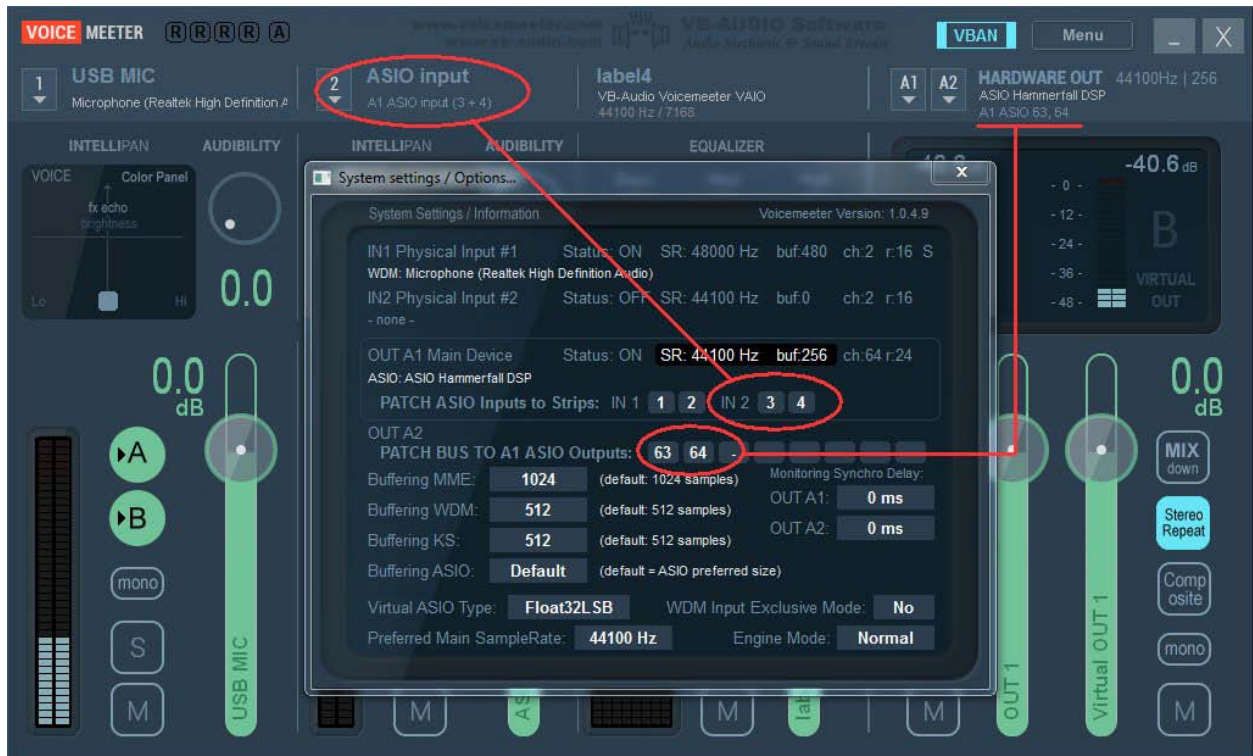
VOICE MEETER R R R R A
www.voicemeeter.com www.vb-audio.com VB-AUDIO Software Audio Mechanic & Sound Breeder
VBAN Menu _ X

1 USB MIC Microphone (Realtek High Definition A
2 ASIO input A1 ASIO input (3 + 4)
label4 VB-Audio Voicemeeter VAIO 44100 Hz / 7168
A1 A2 HARDWARE OUT 44100Hz | 256 ASIO Hammerfall DSP A1 ASIO 63, 64

INTELLIPAN AUDIBILITY
VOICE Color Panel
fx echo
brightness
Lo Hi
0.0

INTELLIPAN AUDIBILITY EQUALIZER

-40.6 dB
- 0 -
- 12 -
- 24 -
- 36 -
- 48 -
B
VIRTUAL OUT

System settings / Options...
System Settings / Information
Voicemeeter Version: 1.0.4.9

IN1 Physical Input #1 Status: ON SR: 48000 Hz buf:480 ch:2 r:16 S
WDM: Microphone (Realtek High Definition Audio)
IN2 Physical Input #2 Status: OFF SR: 44100 Hz buf:0 ch:2 r:16
- none -

OUT A1 Main Device Status: ON SR: 44100 Hz buf:256 ch:64 r:24
ASIO: ASIO Hammerfall DSP
PATCH ASIO Inputs to Strips: IN 1 1 2 IN 2 3 4

OUT A2
PATCH BUS TO A1 ASIO Outputs: 63 64 -
Buffering MME: 1024 (default: 1024 samples)
Buffering WDM: 512 (default: 512 samples)
Buffering KS: 512 (default: 512 samples)
Buffering ASIO: Default (default = ASIO preferred size)
Monitoring Synchro Delay:
OUT A1: 0 ms
OUT A2: 0 ms

Virtual ASIO Type: Float32LSB WDM Input Exclusive Mode: No
Preferred Main SampleRate: 44100 Hz Engine Mode: Normal

0.0 dB
0.0 dB
A
B
mono
S
M
USB MIC
M
AS
M
lab
M
OUT 1
Virtual OUT 1
MIX down
Stereo Repeat
Comp osite
mono
M